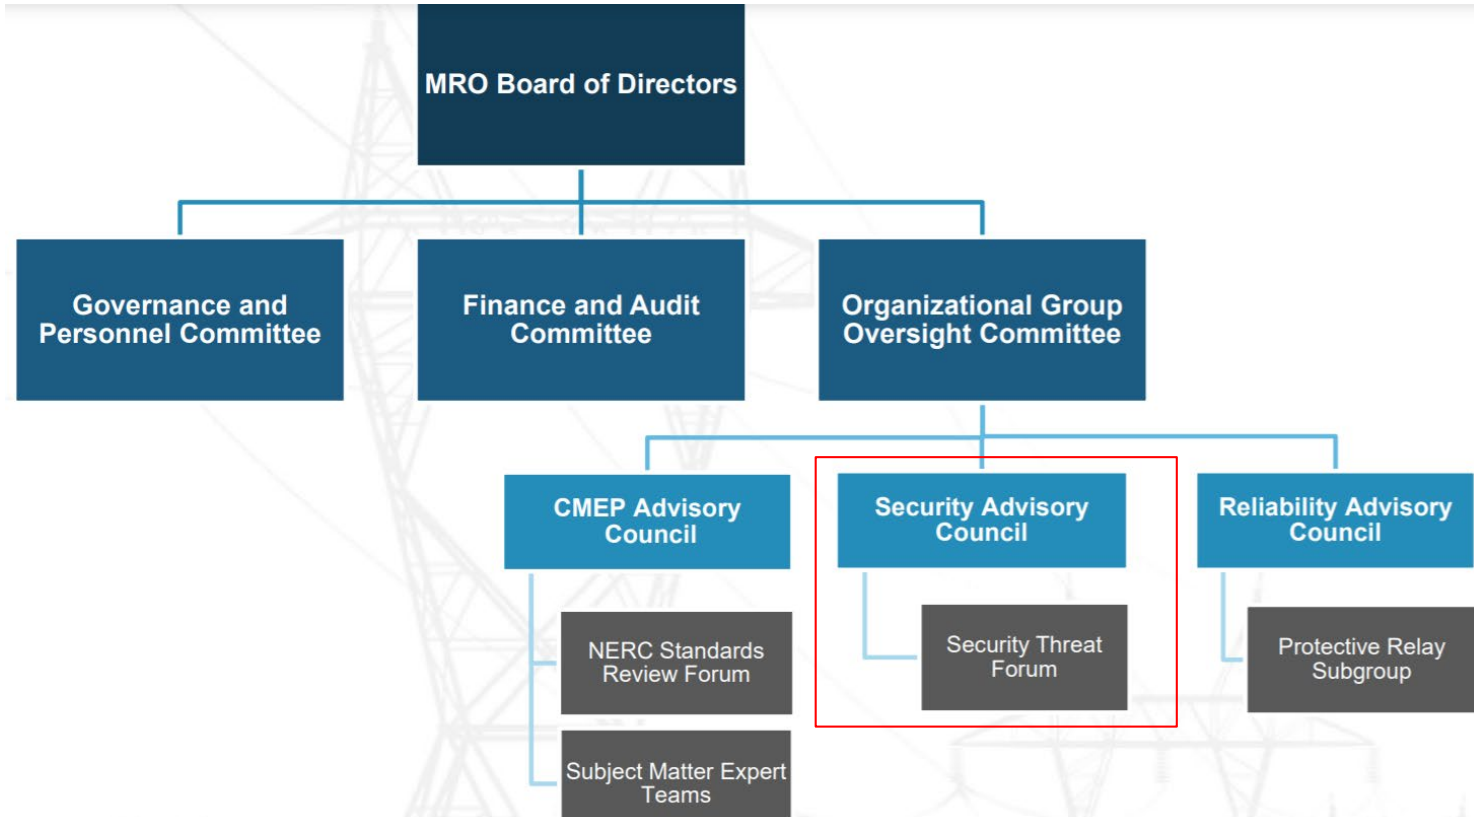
MRO Board of Directors

Governance and Personnel Committee

Finance and Audit Committee

Organizational Group Oversight Committee

CMEP Advisory Council

NERC Standards Review Forum

Subject Matter Expert Teams

Security Advisory Council

Security Threat Forum

Reliability Advisory Council

Protective Relay Subgroup